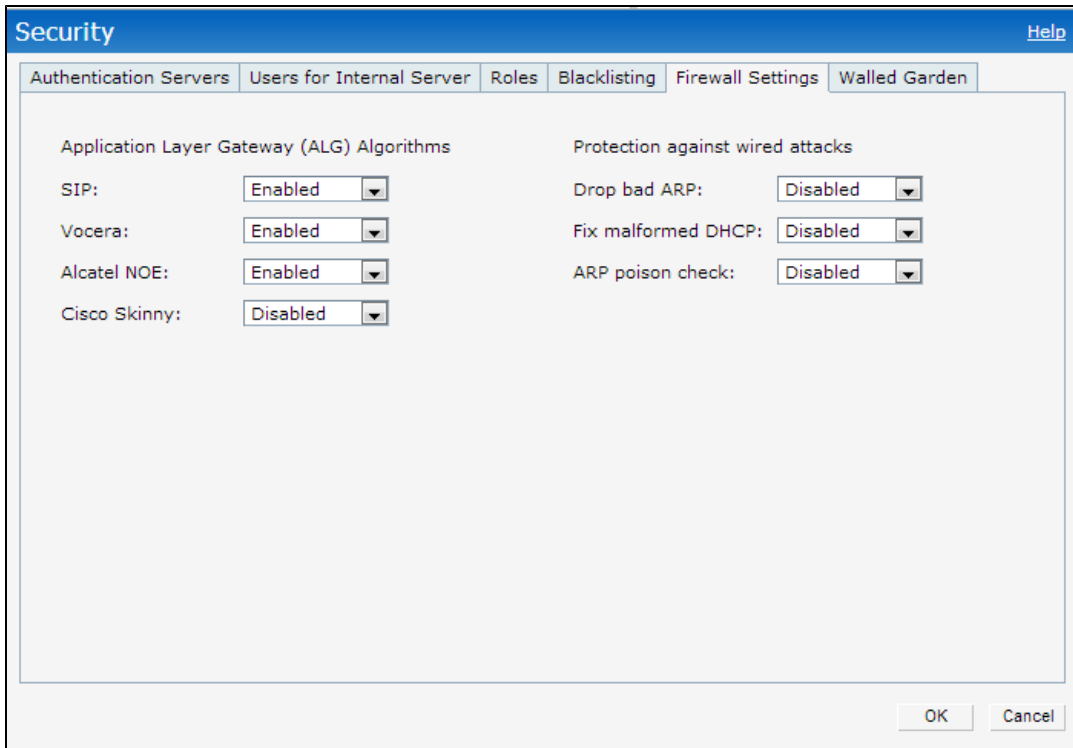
Security

Help

Authentication Servers | Users for Internal Server | Roles | Blacklisting | Firewall Settings | Walled Garden

Application Layer Gateway (ALG) Algorithms

SIP: Enabled

Vocera: Enabled

Alcatel NOE: Enabled

Cisco Skinny: Disabled

Protection against wired attacks

Drop bad ARP: Disabled

Fix malformed DHCP: Disabled

ARP poison check: Disabled

OK

Cancel